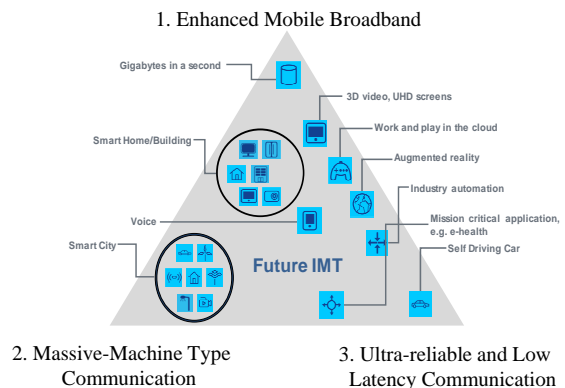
1. Enhanced Mobile Broadband

Gigabytes in a second

3D video, UHD screens

Smart Home/Building

Work and play in the cloud

Augmented reality

Industry automation

Voice

Mission critical application, e.g. e-health

Smart City

Self Driving Car

Future IMT

2. Massive-Machine Type Communication

3. Ultra-reliable and Low Latency Communication